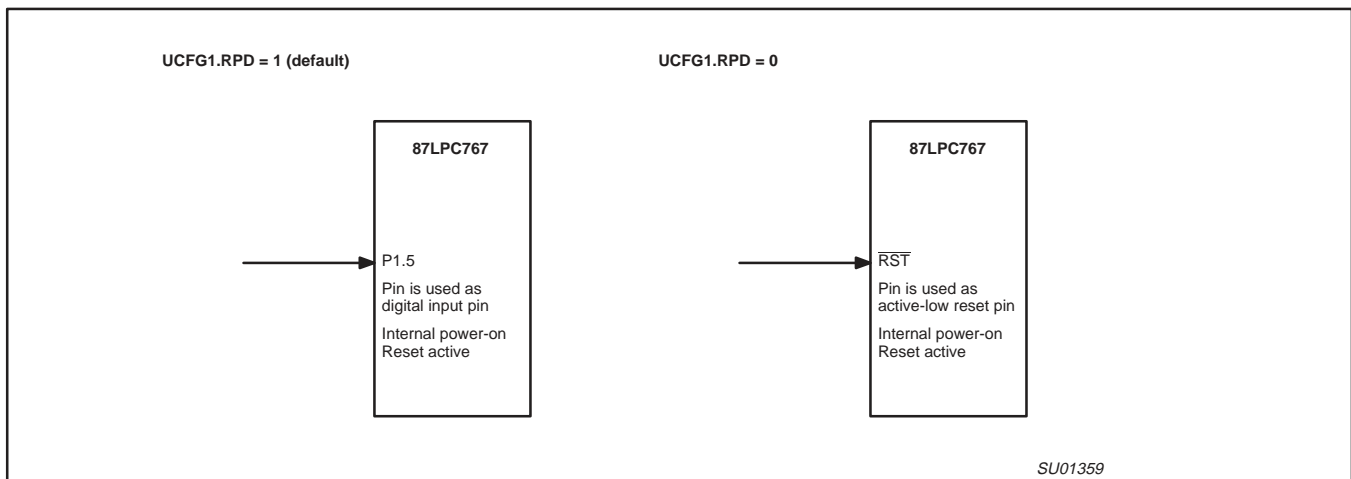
UCFG1.RPD = 1 (default)

87LPC767

P1.5

Pin is used as digital input pin

Internal power-on Reset active

UCFG1.RPD = 0

87LPC767

$\overline{RST}$

Pin is used as active-low reset pin

Internal power-on Reset active

SU01359